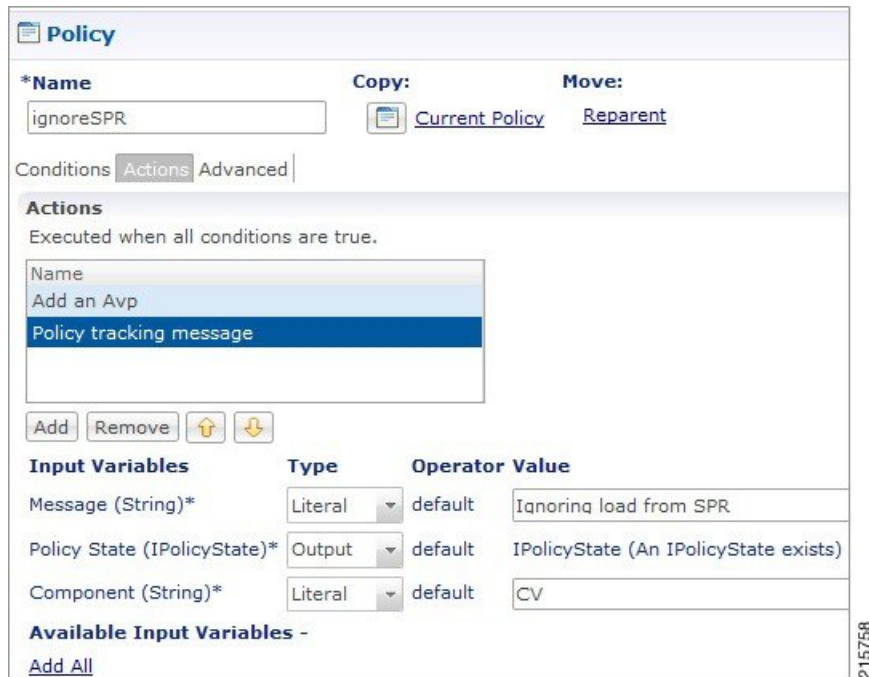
Policy

*Name
ignoreSPR

Copy:
Current Policy

Move:
Reparent

Conditions Actions Advanced

Actions
Executed when all conditions are true.

Name
Add an Avp
Policy tracking message

Add Remove

| Input Variables | Type | Operator | Value |
|---|---|---|---|
| Message (String)* | Literal | default | Ignoring load from SPR |
| Policy State (IPolicyState)* | Output | default | IPolicyState (An IPolicyState exists) |
| Component (String)* | Literal | default | CV |

Available Input Variables -
Add All

215758